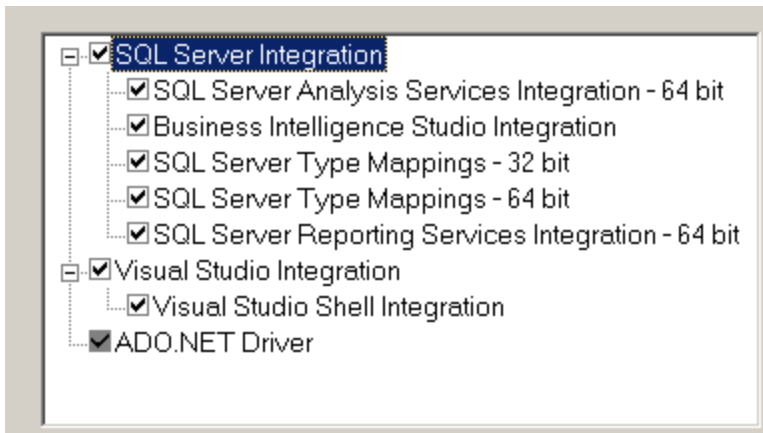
SQL Server Integration
SQL Server Analysis Services Integration - 64 bit
Business Intelligence Studio Integration
SQL Server Type Mappings - 32 bit
SQL Server Type Mappings - 64 bit
SQL Server Reporting Services Integration - 64 bit
Visual Studio Integration
Visual Studio Shell Integration
ADO.NET Driver